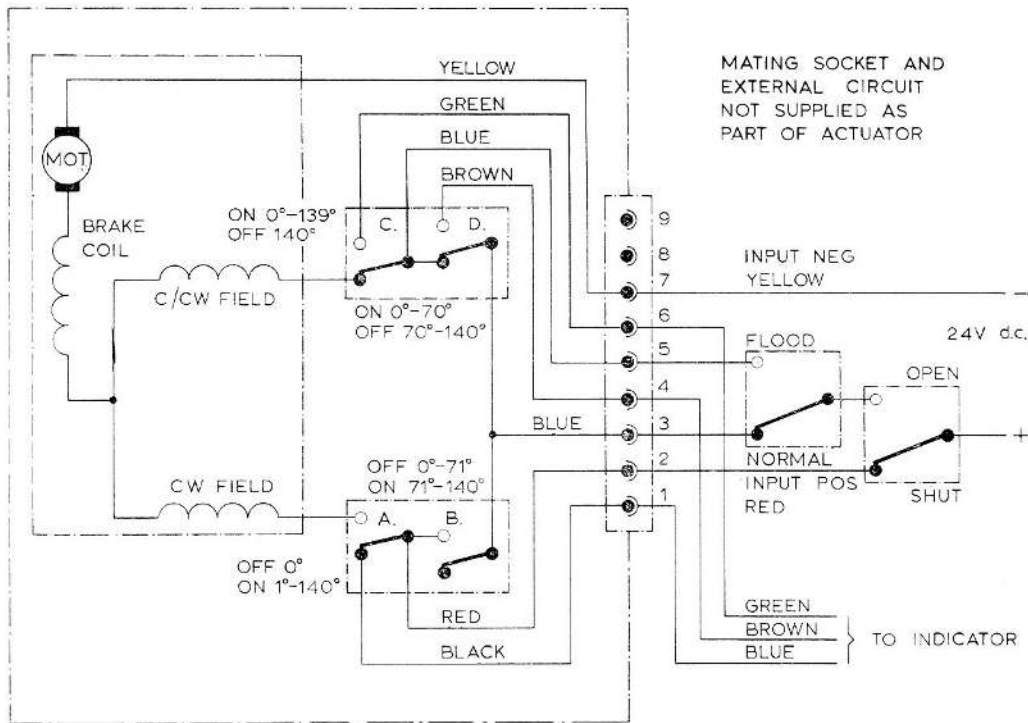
MATING SOCKET AND EXTERNAL CIRCUIT NOT SUPPLIED AS PART OF ACTUATOR

YELLOW
GREEN
BLUE
BROWN

MOT

BRAKE COIL

ON 0°-139°
OFF 140°

C.
D.

C/CW FIELD

ON 0°-70°
OFF 70°-140°

9
8
7
6
5
4
3
2
1

INPUT NEG
YELLOW

24V d.c.

FLOOD

OPEN

BLUE

NORMAL
INPUT POS
RED

SHUT

+

−

OFF 0°-71°
ON 71°-140°

CW FIELD

A.
B.

OFF 0°
ON 1°-140°

RED
BLACK

GREEN
BROWN
BLUE

TO INDICATOR